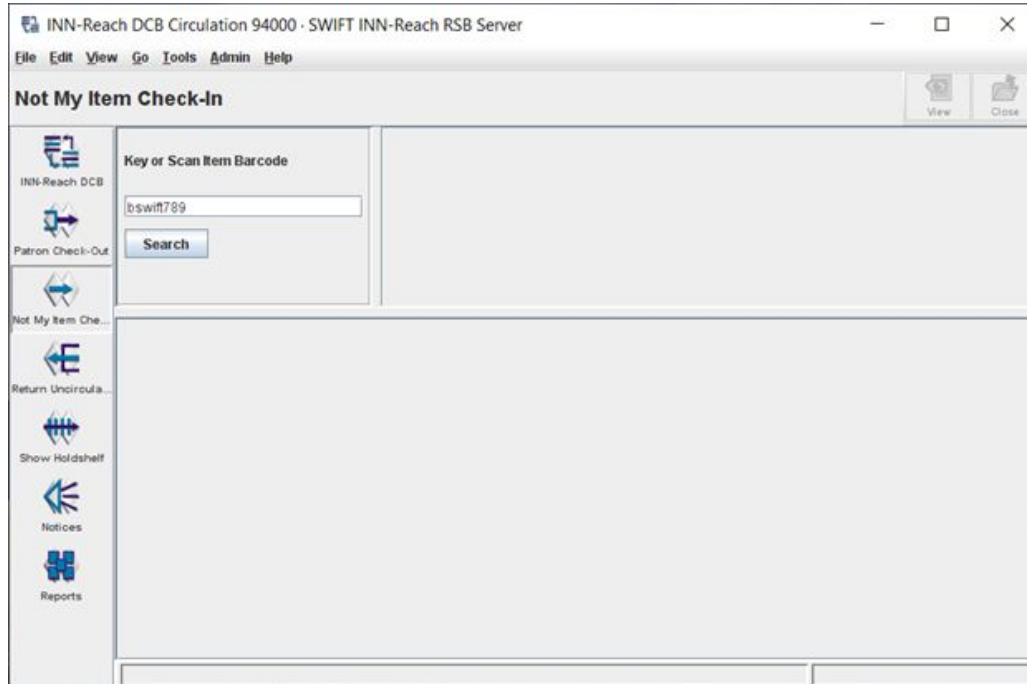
INN-Reach DCB Circulation 94000 - SWIFT INN-Reach RSB Server

File Edit View Go Tools Admin Help

Not My Item Check-In

View Close

INN-Reach DCB

Patron Check-Out

Not My Item Che...

Return Uncircula...

Show Holdshelf

Notices

Reports

Key or Scan Item Barcode

bswift789

Search